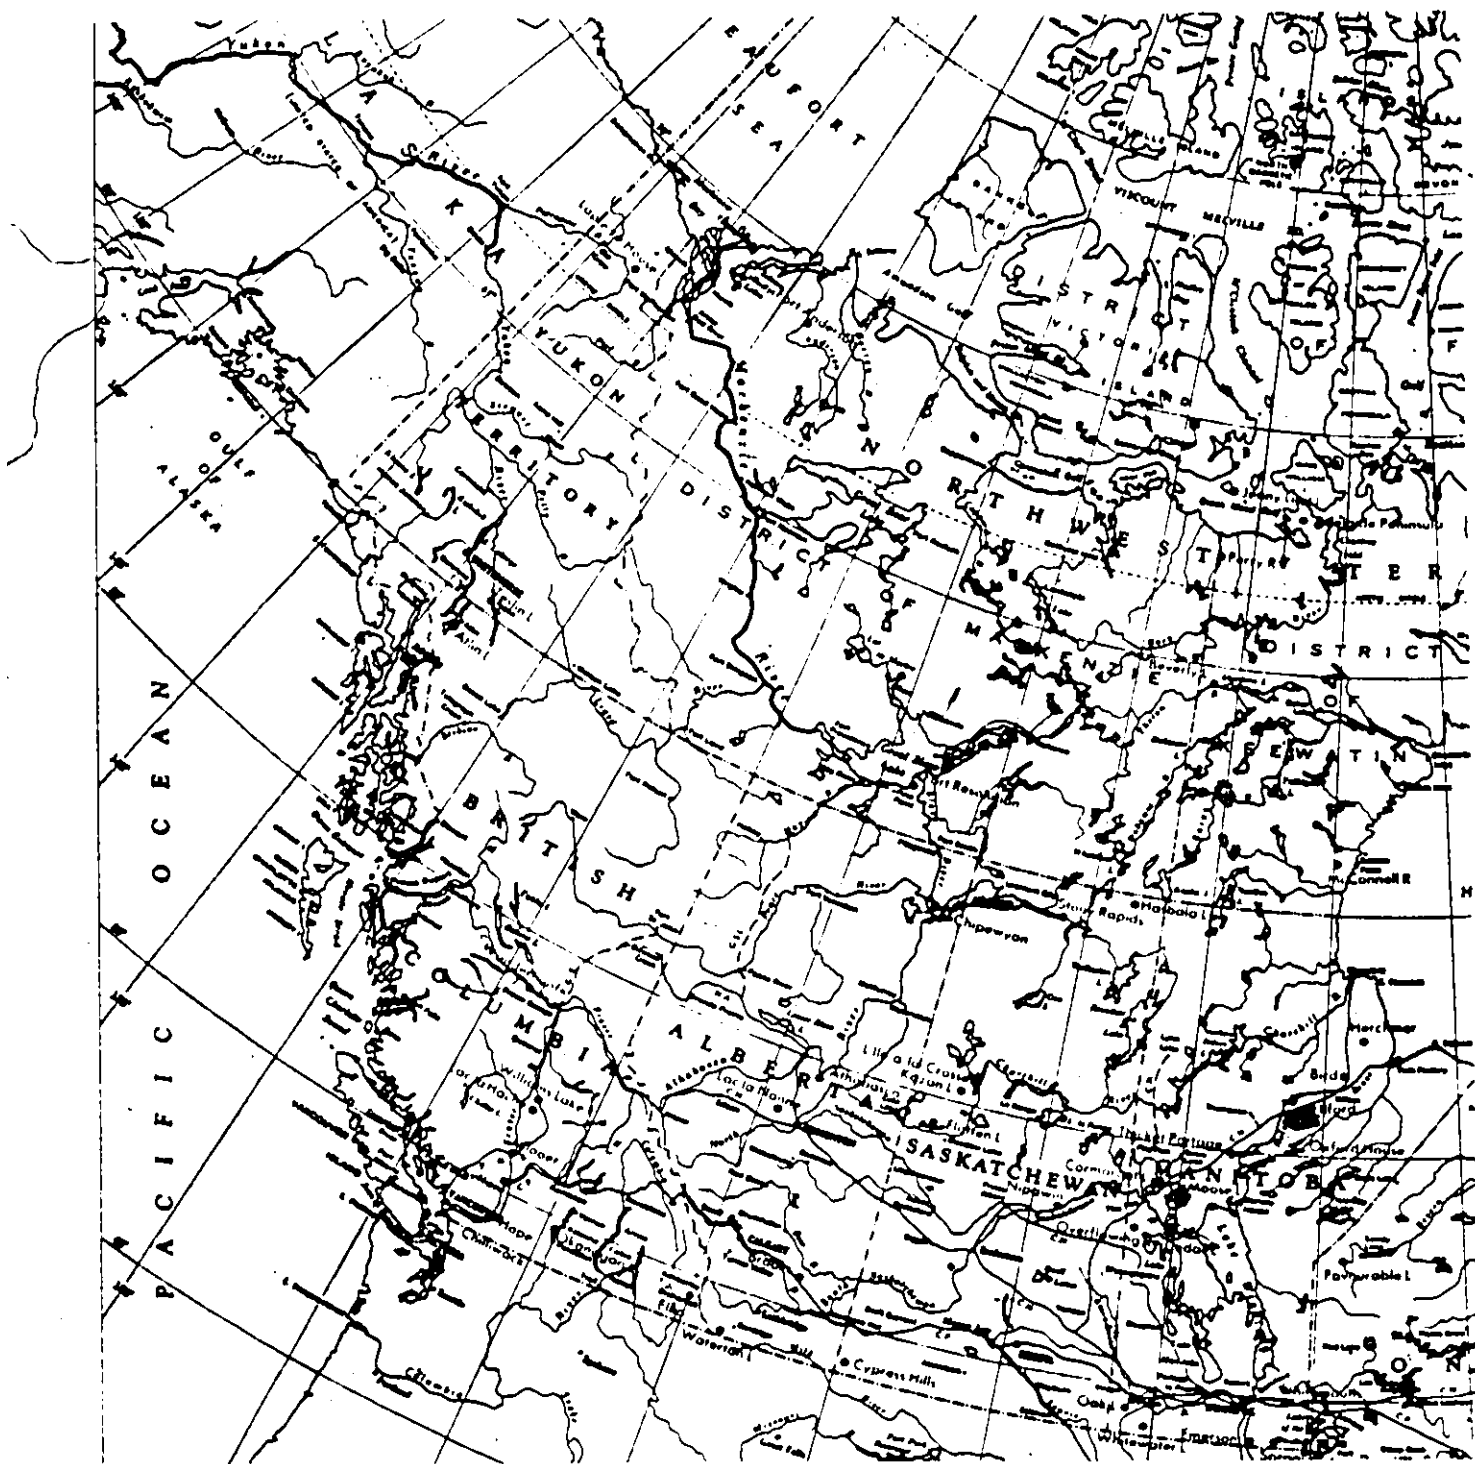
BEAUFORT SEA

ALASKA

YUKON TERRITORY

GULF OF ALASKA

DISTRICT OF MACKENZIE

NORTHWEST TERRITORIES

DISTRICT OF KEEWATIN

DISTRICT OF FRANKLIN

VICTORIA ISLAND

VISCOUNT MELVILLE

BANKS

BRITISH COLUMBIA

ALBERTA

SASKATCHEWAN

MANITOBA

ON

PACIFIC OCEAN

Fort Resolution

Chipewyan

Ile a la Crosse

Lac la Nonne

Williams Lake

Hope

Chilliwack

Okanagan

Waterton L

Cypress Hills

Cormorant

Nipawin

Moose

Churchill

Herchmer

Oxford House

Favourable L

McConnell R

Hatbaia L

Emerson

Whitewater L

Atlin

Fond du Lac

Athabasca

Flin Flon L

Nelson

Wood

Kazan L

Perry R

Adelaide Peninsula

Beverly